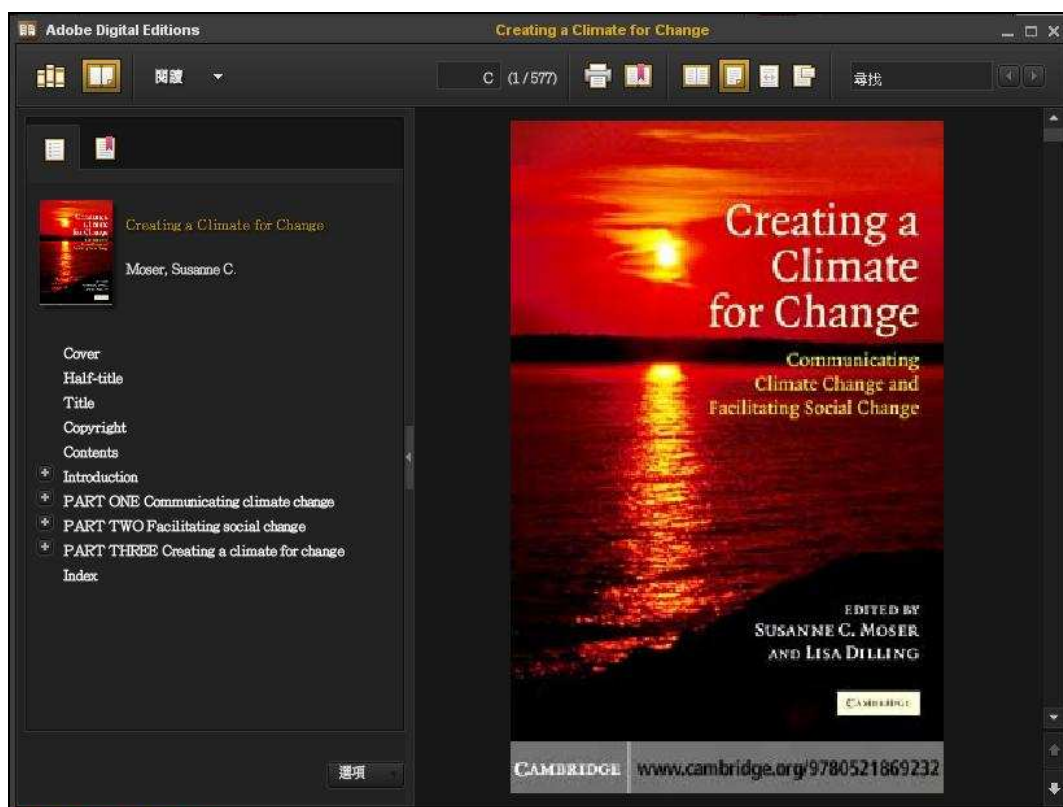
Adobe Digital Editions

Creating a Climate for Change

閱讀

C (1/577)

尋找

Creating a Climate for Change

Moser, Susanne C.

Cover
Half-title
Title
Copyright
Contents
Introduction
PART ONE Communicating climate change
PART TWO Facilitating social change
PART THREE Creating a climate for change
Index

選項

Creating a Climate for Change

Communicating Climate Change and Facilitating Social Change

EDITED BY
SUSANNE C. MOSER
AND LISA DILLING

CAMBRIDGE

CAMBRIDGE www.cambridge.org/9780521869232